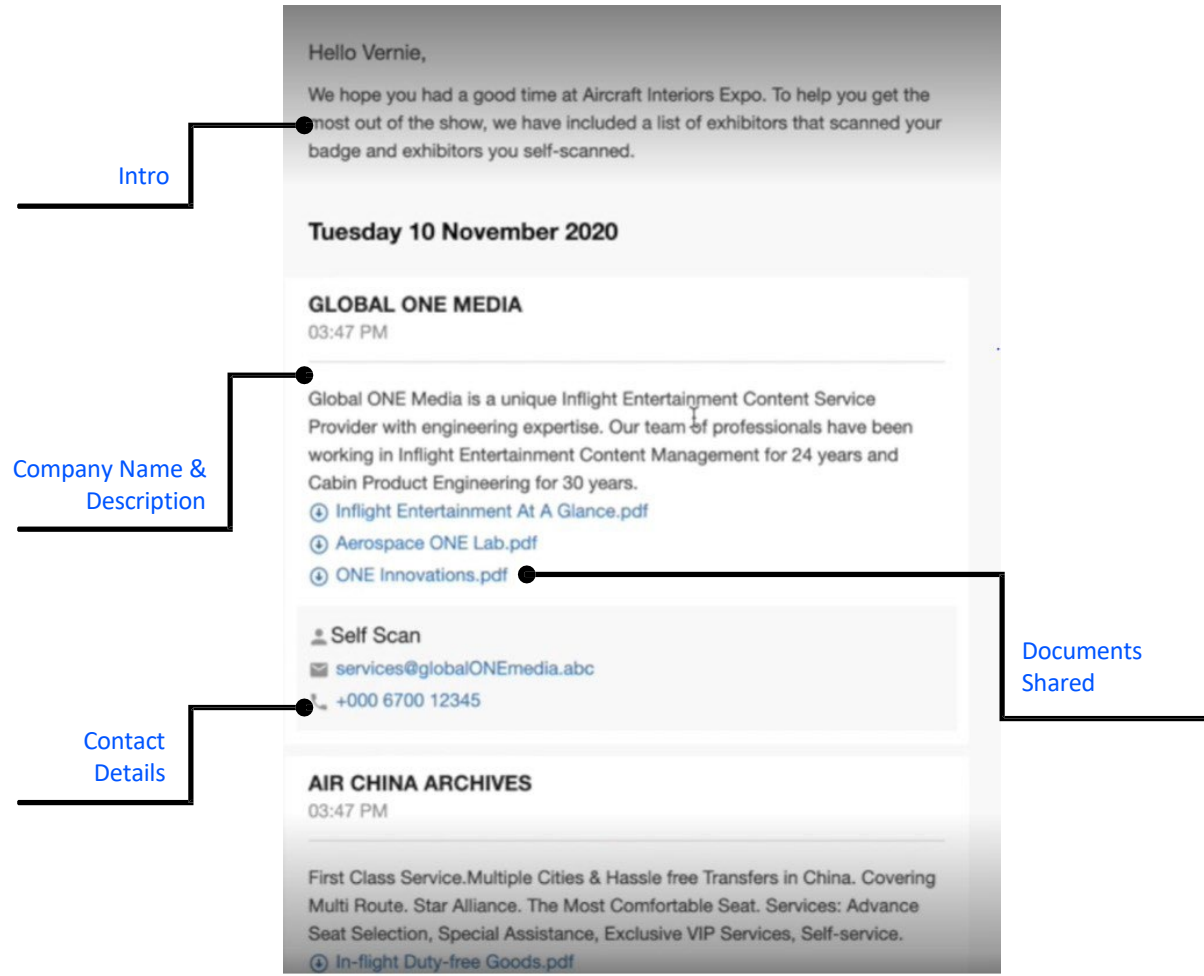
Hello Vernie,

We hope you had a good time at Aircraft Interiors Expo. To help you get the most out of the show, we have included a list of exhibitors that scanned your badge and exhibitors you self-scanned.

Intro

Tuesday 10 November 2020

GLOBAL ONE MEDIA
03:47 PM

Global ONE Media is a unique Inflight Entertainment Content Service Provider with engineering expertise. Our team of professionals have been working in Inflight Entertainment Content Management for 24 years and Cabin Product Engineering for 30 years.

Company Name & Description

Inflight Entertainment At A Glance.pdf
Aerospace ONE Lab.pdf
ONE Innovations.pdf

Documents Shared

Self Scan
services@globalONEmedia.abc
+000 6700 12345

Contact Details

AIR CHINA ARCHIVES
03:47 PM

First Class Service.Multiple Cities & Hassle free Transfers in China. Covering Multi Route. Star Alliance. The Most Comfortable Seat. Services: Advance Seat Selection, Special Assistance, Exclusive VIP Services, Self-service.
In-flight Duty-free Goods.pdf